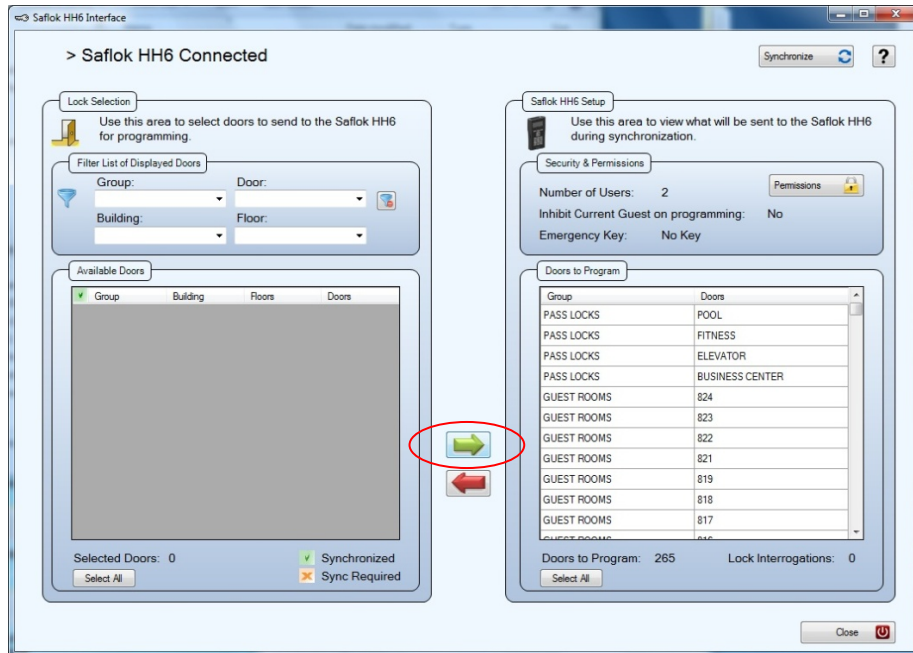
Saflok HH6 Interface

> Saflok HH6 Connected

Synchronize

?

Lock Selection

Use this area to select doors to send to the Saflok HH6 for programming.

Filter List of Displayed Doors

Group:

Door:

Building:

Floor:

Available Doors

| ✓ | Group | Building | Floors | Doors |
|---|---|---|---|---|

Selected Doors: 0

Select All

Synchronized

Sync Required

Saflok HH6 Setup

Use this area to view what will be sent to the Saflok HH6 during synchronization.

Security & Permissions

Number of Users: 2

Permissions

Inhibit Current Guest on programming: No

Emergency Key: No Key

Doors to Program

| Group | Doors |
|---|---|
| PASS LOCKS | POOL |
| PASS LOCKS | FITNESS |
| PASS LOCKS | ELEVATOR |
| PASS LOCKS | BUSINESS CENTER |
| GUEST ROOMS | 824 |
| GUEST ROOMS | 823 |
| GUEST ROOMS | 822 |
| GUEST ROOMS | 821 |
| GUEST ROOMS | 819 |
| GUEST ROOMS | 818 |
| GUEST ROOMS | 817 |
| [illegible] | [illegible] |

Doors to Program: 265

Lock Interrogations: 0

Select All

Close